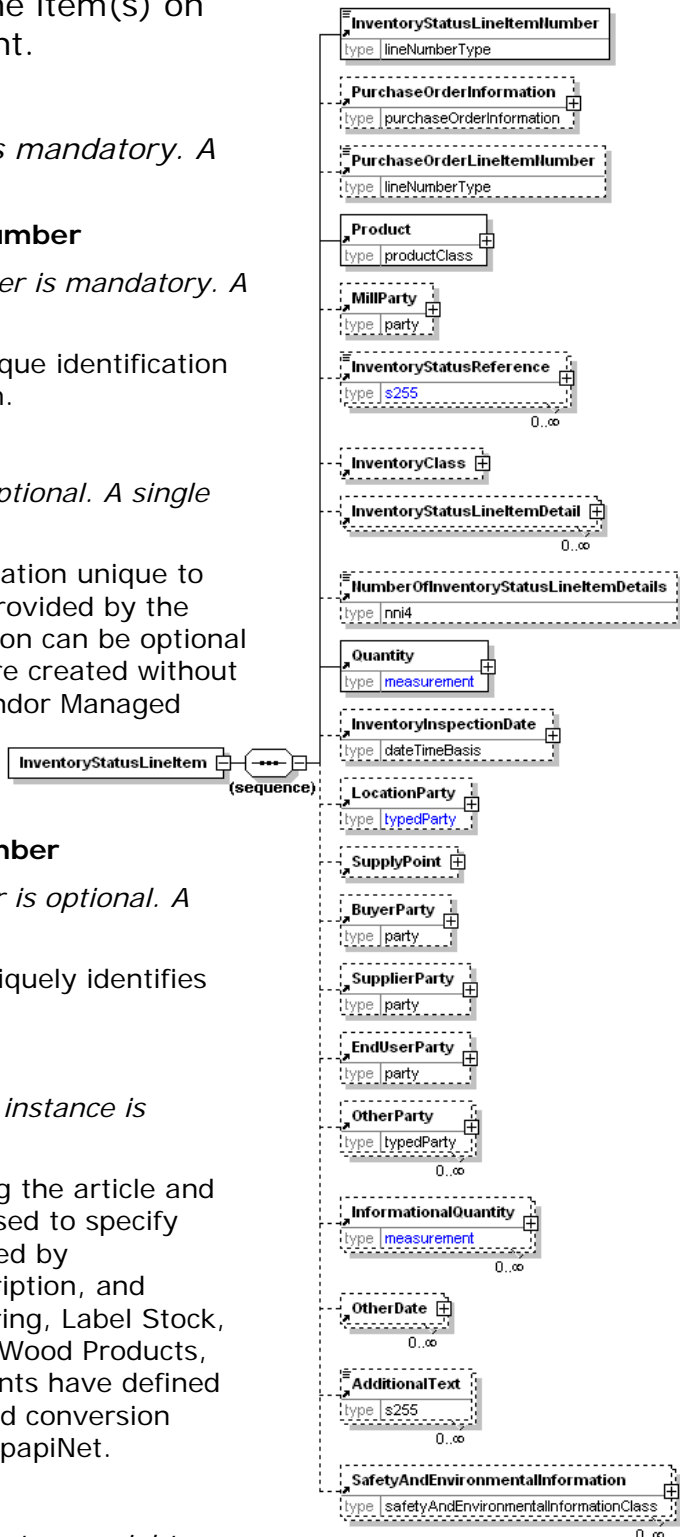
e item(s) on nt.

s mandatory. A

umber

er is mandatory. A

que identification n.

ptional. A single

ation unique to rovided by the on can be optional re created without ndor Managed

nber

r is optional. A

iquely identifies

instance is

g the article and sed to specify ed by ription, and ring, Label Stock, Wood Products, nts have defined d conversion papiNet.

InventoryStatusLineItem

(sequence)

InventoryStatusLineItemNumber
type lineNumberType

PurchaseOrderInformation
type purchaseOrderInformation

PurchaseOrderLineItemNumber
type lineNumberType

Product
type productClass

MillParty
type party

InventoryStatusReference
type s255
0..∞

InventoryClass

InventoryStatusLineItemDetail
0..∞

NumberOfInventoryStatusLineItemDetails
type nni4

Quantity
type measurement

InventoryInspectionDate
type dateTimeBasis

LocationParty
type typedParty

SupplyPoint

BuyerParty
type party

SupplierParty
type party

EndUserParty
type party

OtherParty
type typedParty
0..∞

InformationalQuantity
type measurement
0..∞

OtherDate
0..∞

AdditionalText
type s255
0..∞

SafetyAndEnvironmentalInformation
type safetyAndEnvironmentalInformationClass
0..∞